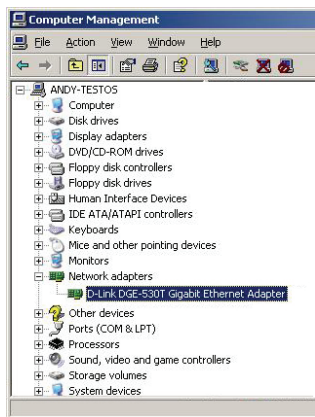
Computer Management

File Action View Window Help

ANDY-TESTOS
Computer
Disk drives
Display adapters
DVD/CD-ROM drives
Floppy disk controllers
Floppy disk drives
Human Interface Devices
IDE ATA/ATAPI controllers
Keyboards
Mice and other pointing devices
Monitors
Network adapters
D-Link DGE-530T Gigabit Ethernet Adapter
Other devices
Ports (COM & LPT)
Processors
Sound, video and game controllers
Storage volumes
System devices